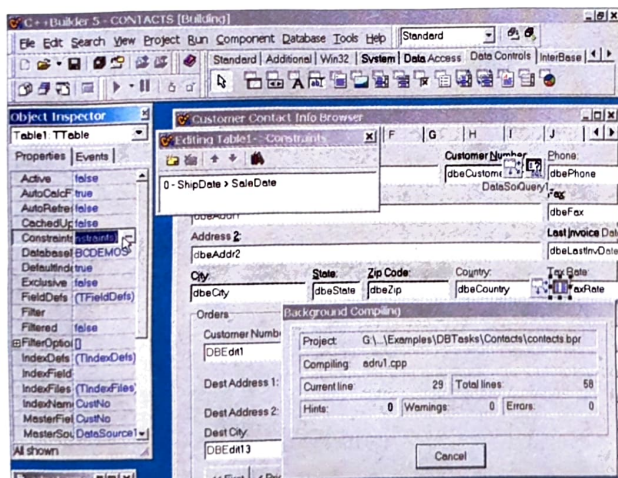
C++Builder 5 - CONTACTS [Building]
File Edit Search View Project Run Component Database Tools Help
Standard
Standard | Additional | Win32 | System | Data Access | Data Controls | InterBase

Object Inspector
Table1 TTable
Properties | Events

| Active | false |
|---|---|
| AutoCalcF | true |
| AutoRefres | false |
| CachedUp | false |
| Constraints | (Constraints) |
| Database | BCDEMOS |
| DefaultInd | true |
| Exclusive | false |
| FieldDefs | (TFieldDefs) |
| Filter | |
| Filtered | false |
| ⊞FilterOptio | [] |
| IndexDefs | (TIndexDefs) |
| IndexField | |
| IndexFiles | (TIndexFiles) |
| IndexNam | CustNo |
| MasterFiel | CustNo |
| MasterSou | DataSource1 |

All shown

Customer Contact Info Browser

Editing Table1 - Constraints
0 - ShipDate > SaleDate

F G H I J
Customer Number
dbeCustome
DataSoQuery1
Phone:
dbePhone
Fax
dbeFax
Last Invoice Dat
dbeLastInvDate
dbeAddr1
Address 2:
dbeAddr2
City: State: Zip Code: Country: Tax Rate:
dbeCity dbeState dbeZip dbeCountry axRate
Orders
Customer Numb
DBEdt1
Dest Address 1:
Dest Address 2:
Dest City
DBEdit13

Background Compiling
Project: G:\...\Examples\DBTasks\Contacts\contacts.bpr
Compiling: adru1.cpp
Current line: 29 Total lines: 58
Hints: 0 Warnings: 0 Errors: 0
Cancel